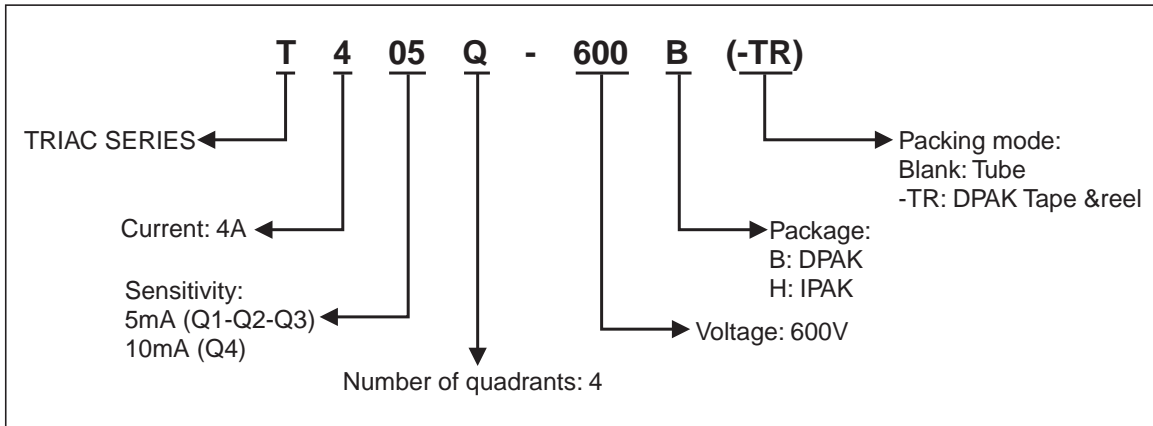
T 4 05 Q - 600 B (-TR)

TRIAC SERIES

Current: 4A

Sensitivity:
5mA (Q1-Q2-Q3)
10mA (Q4)

Number of quadrants: 4

Voltage: 600V

Package:
B: DPAK
H: IPAK

Packing mode:
Blank: Tube
-TR: DPAK Tape &reel